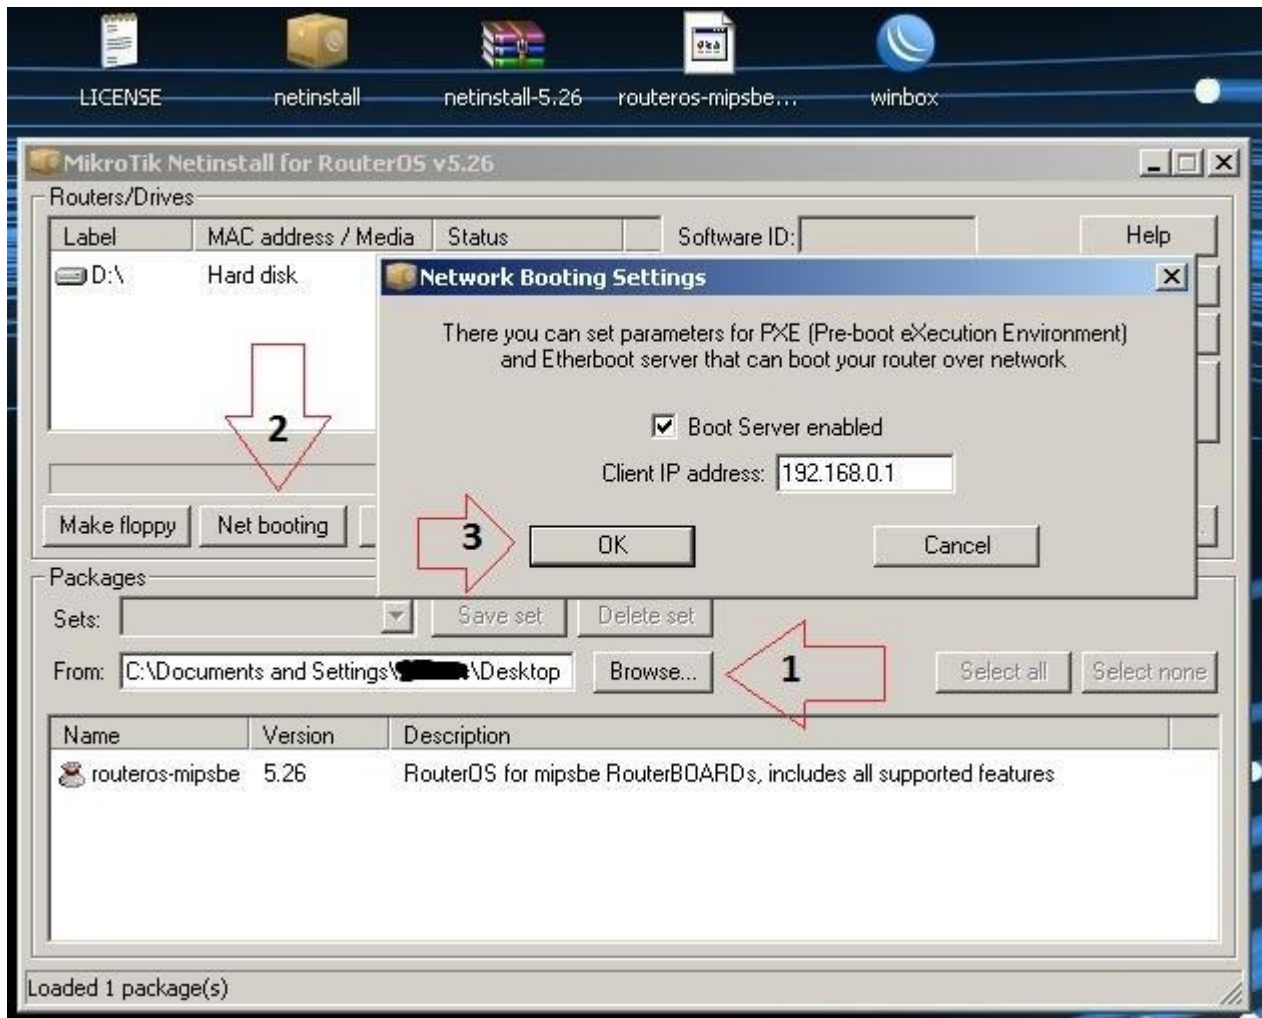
LICENSE netinstall netinstall-5.26 routeros-mipsbe... winbox

MikroTik Netinstall for RouterOS v5.26

Routers/Drives

| Label | MAC address / Media | Status |
|---|---|---|
| D:\ | Hard disk | |

Software ID:

Help

2

Make floppy Net booting

Network Booting Settings

There you can set parameters for PXE (Pre-boot eXecution Environment) and Etherboot server that can boot your router over network

Boot Server enabled

Client IP address: 192.168.0.1

3

OK Cancel

Packages

Sets: Save set Delete set

From: C:\Documents and Settings\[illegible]\Desktop Browse...

1

Select all Select none

| Name | Version | Description |
|---|---|---|
| routeros-mipsbe | 5.26 | RouterOS for mipsbe RouterBOARDs, includes all supported features |

Loaded 1 package(s)